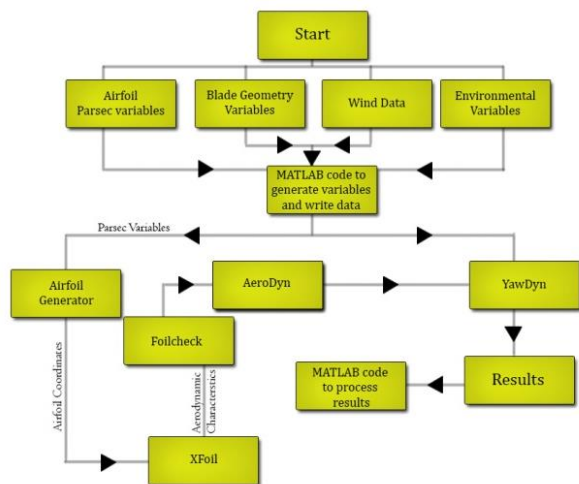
Start

Airfoil Parsec variables

Blade Geometry Variables

Wind Data

Environmental Variables

MATLAB code to generate variables and write data

Parsec Variables

Airfoil Generator

AeroDyn

YawDyn

Foilcheck

MATLAB code to process results

Results

Airfoil Coordinates

Aerodynamic Characteristics

XFoil